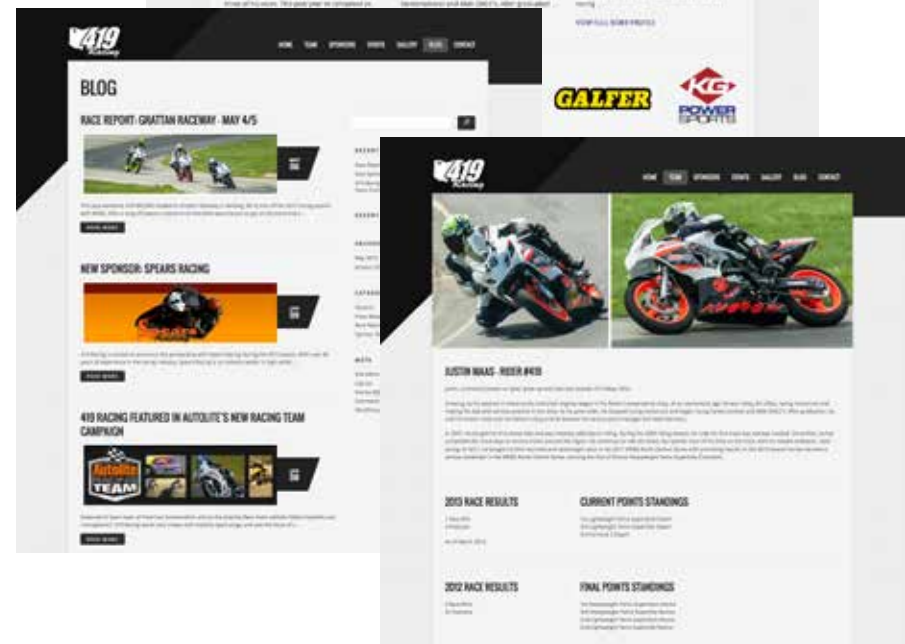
419 Racing

HOME TEAM SPONSORS EVENTS GALLERY BLOG CONTACT

BLOG

RACE REPORT: GRATTAN RACEWAY - MAY 4/5

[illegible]

READ MORE

NEW SPONSOR: SPEARS RACING

Spears Racing

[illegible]

READ MORE

419 RACING FEATURED IN AUTOLITE'S NEW RACING TEAM CAMPAIGN

Autolite TEAM

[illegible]

READ MORE

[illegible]

VIEW FULL RIDER PROFILE

GALFER

KG POWER SPORTS

419 Racing

HOME TEAM SPONSORS EVENTS GALLERY BLOG CONTACT

JUSTIN MAAS - RIDER #419

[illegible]

2013 RACE RESULTS

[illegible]

CURRENT POINTS STANDINGS

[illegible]

2012 RACE RESULTS

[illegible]

FINAL POINTS STANDINGS

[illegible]